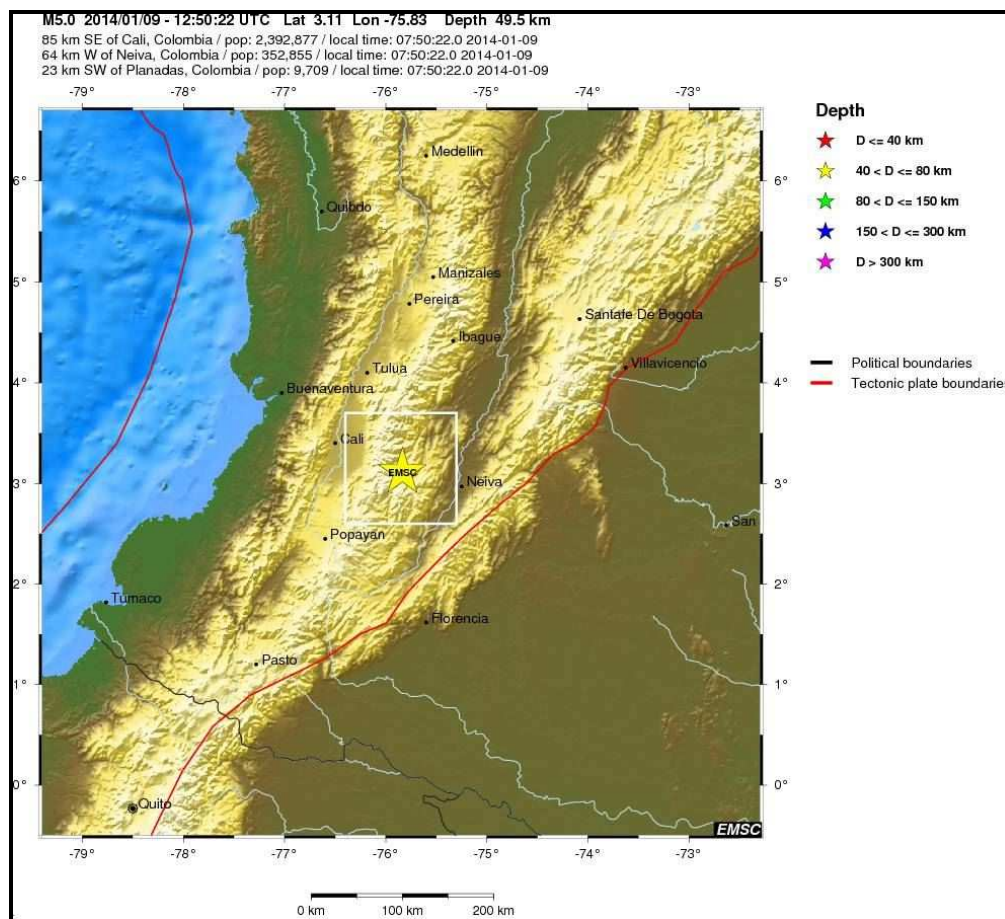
M5.0 2014/01/09 - 12:50:22 UTC Lat 3.11 Lon -75.83 Depth 49.5 km
85 km SE of Cali, Colombia / pop: 2,392,877 / local time: 07:50:22.0 2014-01-09
64 km W of Neiva, Colombia / pop: 352,855 / local time: 07:50:22.0 2014-01-09
23 km SW of Planadas, Colombia / pop: 9,709 / local time: 07:50:22.0 2014-01-09

-79° -78° -77° -76° -75° -74° -73°

6° 5° 4° 3° 2° 1° 0°

Medellin
Quibdo
Manizales
Pereira
Ibague
Santafe De Bogota
Tulua
Villavicencio
Buenaventura
Cali
EMSC
Neiva
Popayan
San
Tumaco
Florencia
Pasto
Quito
EMSC

-79° -78° -77° -76° -75° -74° -73°

Depth
D <= 40 km
40 < D <= 80 km
80 < D <= 150 km
150 < D <= 300 km
D > 300 km

Political boundaries
Tectonic plate boundarie

0 km 100 km 200 km